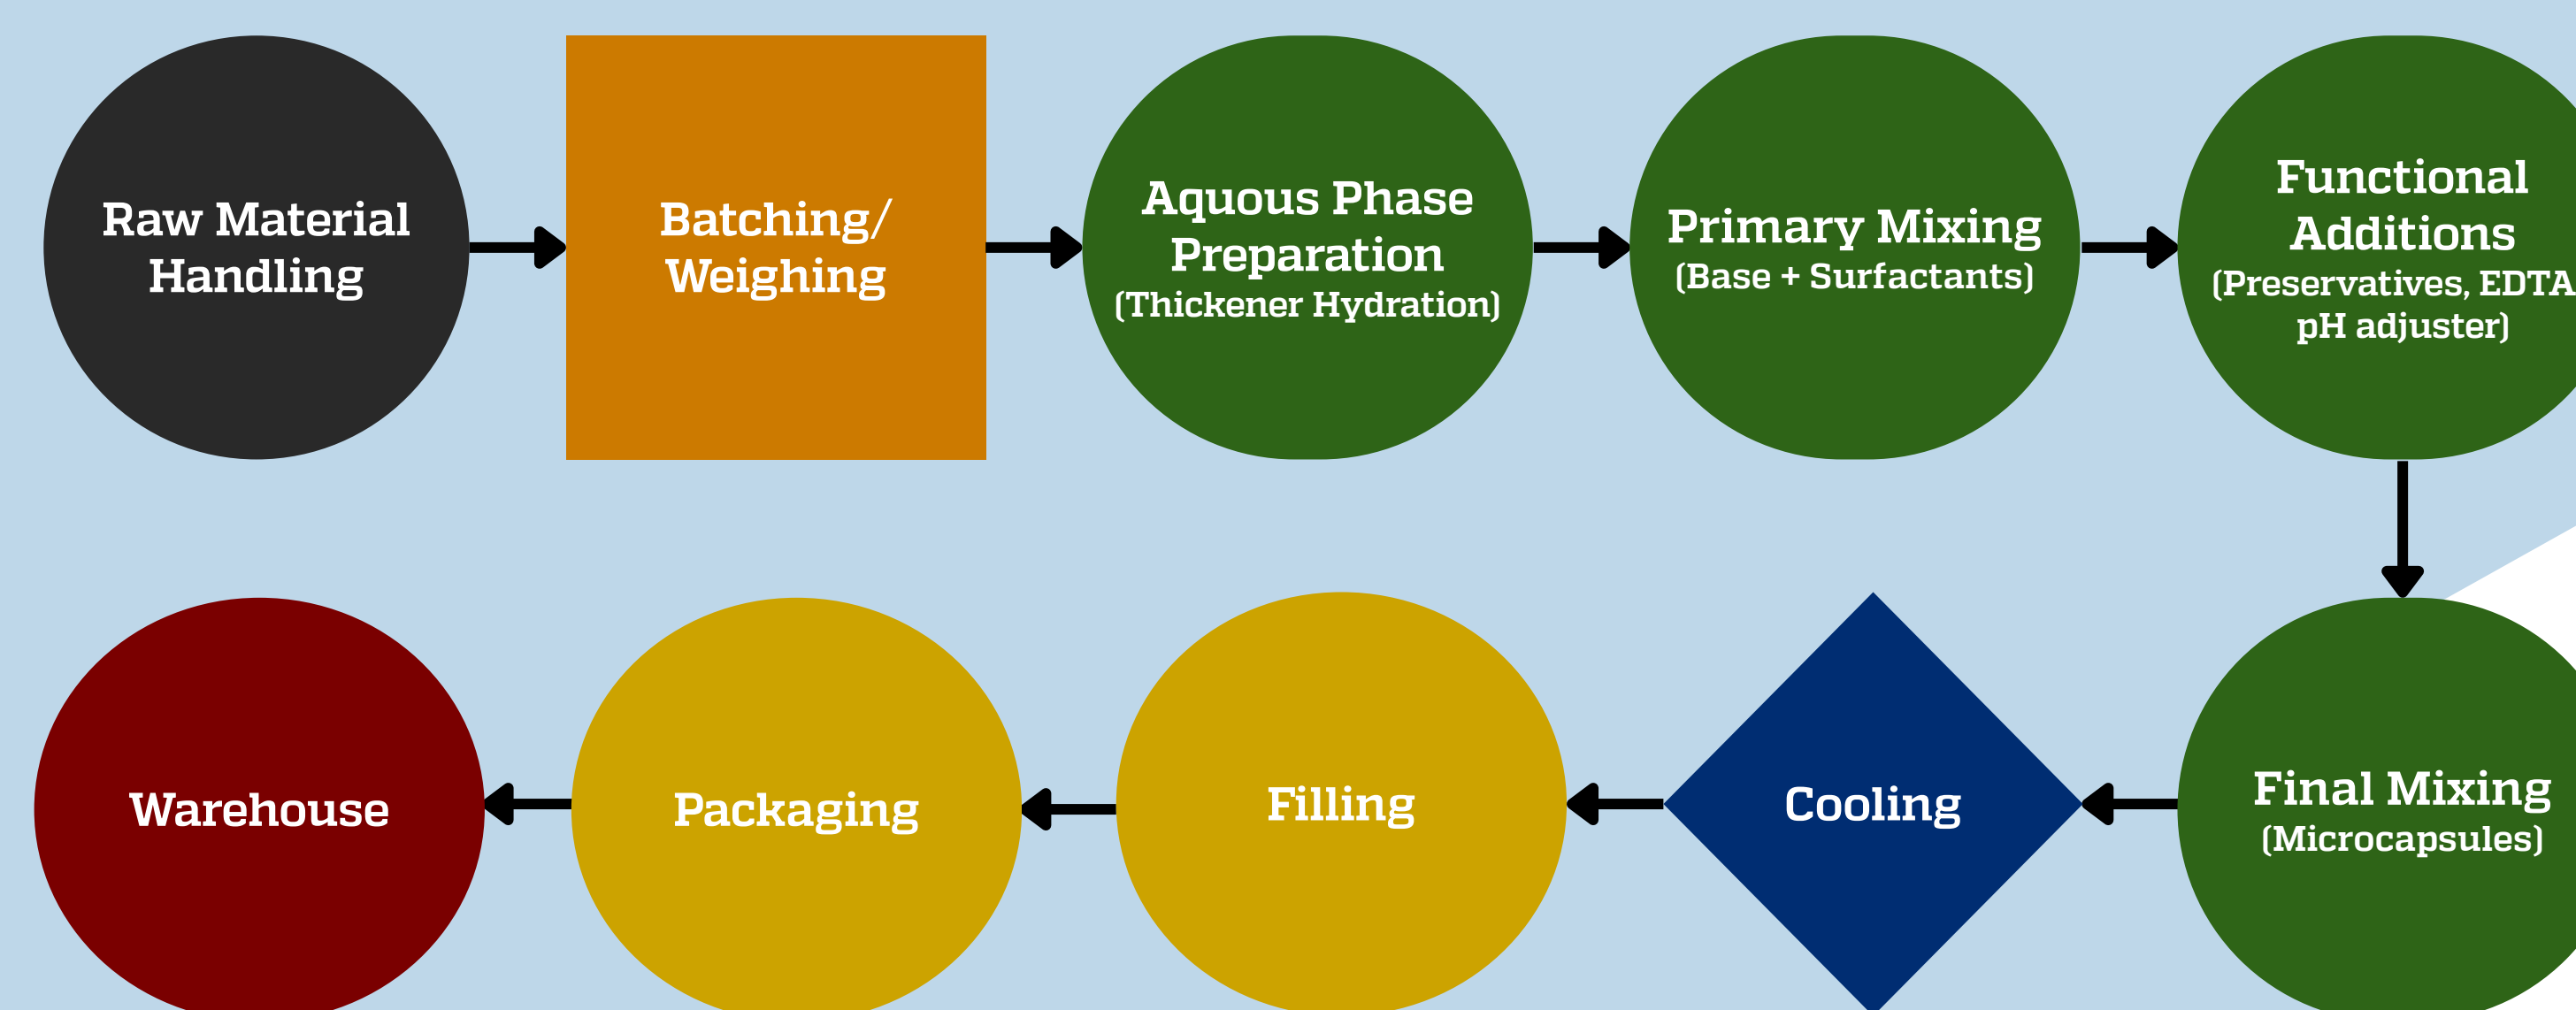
Raw Material Handling

Batching/ Weighing

Aquous Phase Preparation (Thickener Hydration)

Primary Mixing (Base + Surfactants)

Functional Additions (Preservatives, EDTA pH adjuster)

Final Mixing (Microcapsules)

Cooling

Filling

Packaging

Warehouse